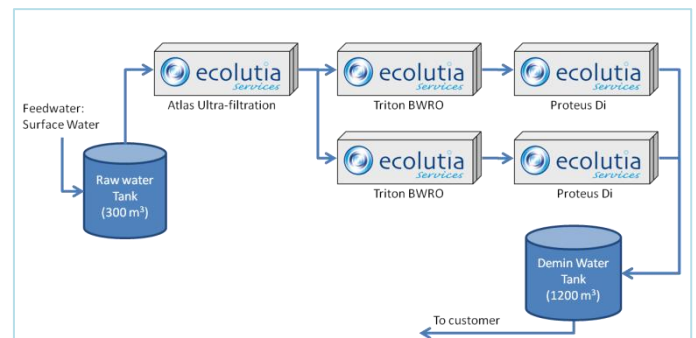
ecolutia Services
Atlas Ultra-filtration

ecolutia Services
Triton BWRO

ecolutia Services
Proteus Di

Feedwater: Surface Water

Raw water Tank (300 m$^3$)

ecolutia Services
Triton BWRO

ecolutia Services
Proteus Di

Demin Water Tank (1200 m$^3$)

To customer